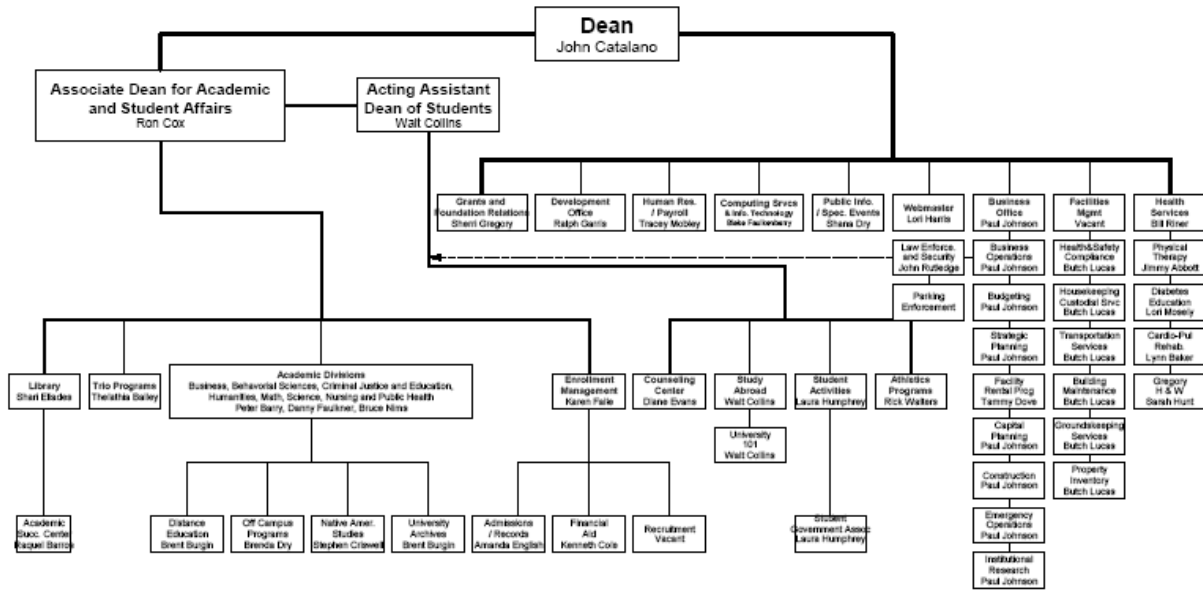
Dean
John Catalano

Associate Dean for Academic and Student Affairs
Ron Cox

Acting Assistant Dean of Students
Walt Collins

Grants and Foundation Relations
Sherri Gregory

Development Office
Ralph Garris

Human Res. / Payroll
Tracey Mobley

Computing Srvcs & Info. Technology
Blake Faulkenberry

Public Info. / Spec. Events
Shana Dry

Webmaster
Lori Harris

Business Office
Paul Johnson

Facilities Mgmt
Vacant

Health Services
Bill Riner

Law Enforc. and Security
John Rutledge

Parking Enforcement

Business Operations
Paul Johnson

Budgeting
Paul Johnson

Strategic Planning
Paul Johnson

Facility Rental Prog
Tammy Dove

Capital Planning
Paul Johnson

Construction
Paul Johnson

Emergency Operations
Paul Johnson

Institutional Research
Paul Johnson

Health&Safety Compliance
Butch Lucas

Housekeeping Custodial Srvc
Butch Lucas

Transportation Services
Butch Lucas

Building Maintenance
Butch Lucas

Groundskeeping Services
Butch Lucas

Property Inventory
Butch Lucas

Physical Therapy
Jimmy Abbott

Diabetes Education
Lori Mosely

Cardio-Pul Rehab.
Lynn Baker

Gregory H & W
Sarah Hunt

Library
Shari Eliades

Trio Programs
Thelathia Bailey

Academic Divisions
Business, Behavioral Sciences, Criminal Justice and Education, Humanities, Math, Science, Nursing and Public Health
Peter Barry, Danny Faulkner, Bruce Nims

Enrollment Management
Karen Fele

Counseling Center
Diane Evans

Study Abroad
Walt Collins

University 101
Walt Collins

Student Activities
Laura Humphrey

Athletics Programs
Rick Walters

Academic Succ. Center
Raquel Barros

Distance Education
Brent Burgin

Off Campus Programs
Brenda Dry

Native Amer. Studies
Stephen Criswell

University Archives
Brent Burgin

Admissions / Records
Amanda English

Financial Aid
Kenneth Cole

Recruitment
Vacant

Student Government Assoc
Laura Humphrey